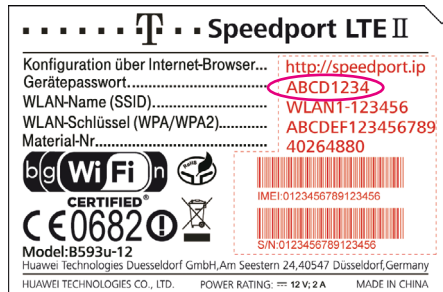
T Speedport LTE II

Konfiguration über Internet-Browser... http://speedport.ip
Gerätepasswort... ABCD1234
WLAN-Name (SSID) WLAN1-123456
WLAN-Schlüssel (WPA/WPA2) ABCDEF123456789
Material-Nr. 40264880

b g WiFi n
CERTIFIED
CE 0682 !

IMEI:0123456789123456

S/N:0123456789123456

Model:B593u-12
Huawei Technologies Duesseldorf GmbH,Am Seestern 24,40547 Düsseldorf,Germany
HUAWEI TECHNOLOGIES CO., LTD. POWER RATING: 12 V; 2 A MADE IN CHINA